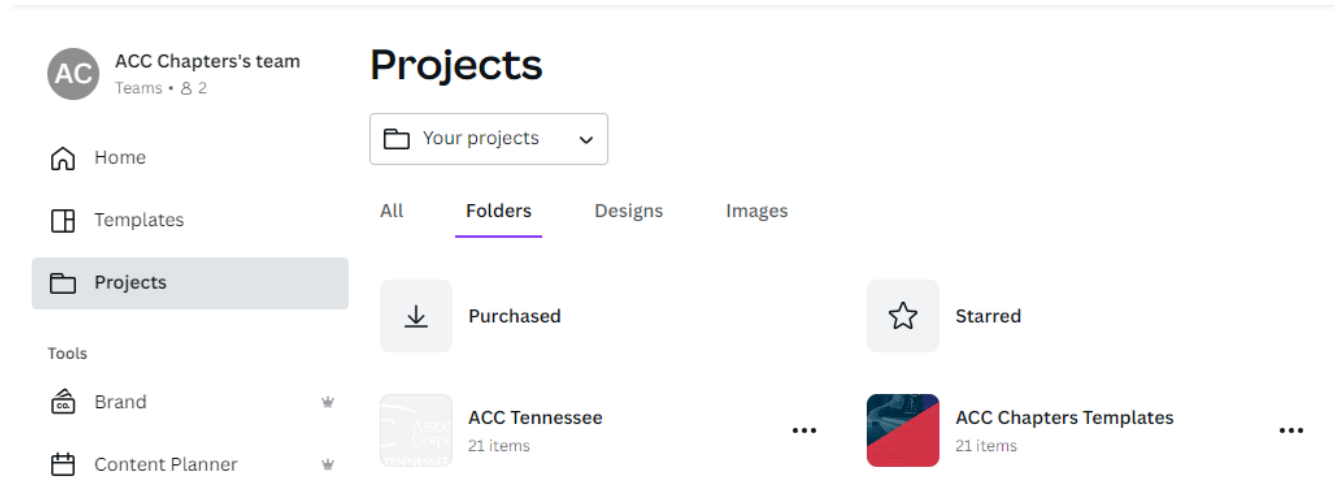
AC
ACC Chapters's team
Teams • 2

Home
Templates
Projects

Tools
Brand
Content Planner

Projects

Your projects

All
Folders
Designs
Images

Purchased
Starred

ACC Tennessee
21 items
...

ACC Chapters Templates
21 items
...